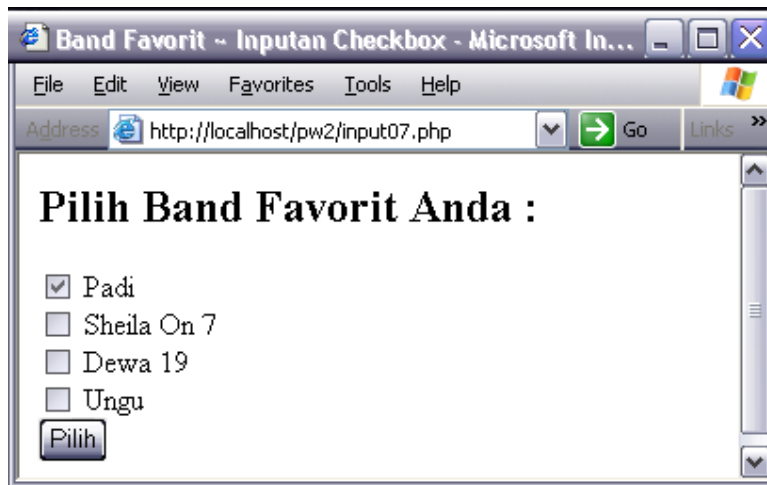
Band Favorit ~ Inputan Checkbox - Microsoft In...

File Edit View Favorites Tools Help

Address http://localhost/pw2/input07.php Go Links »

Pilih Band Favorit Anda :

Padi
Sheila On 7
Dewa 19
Ungu

Pilih